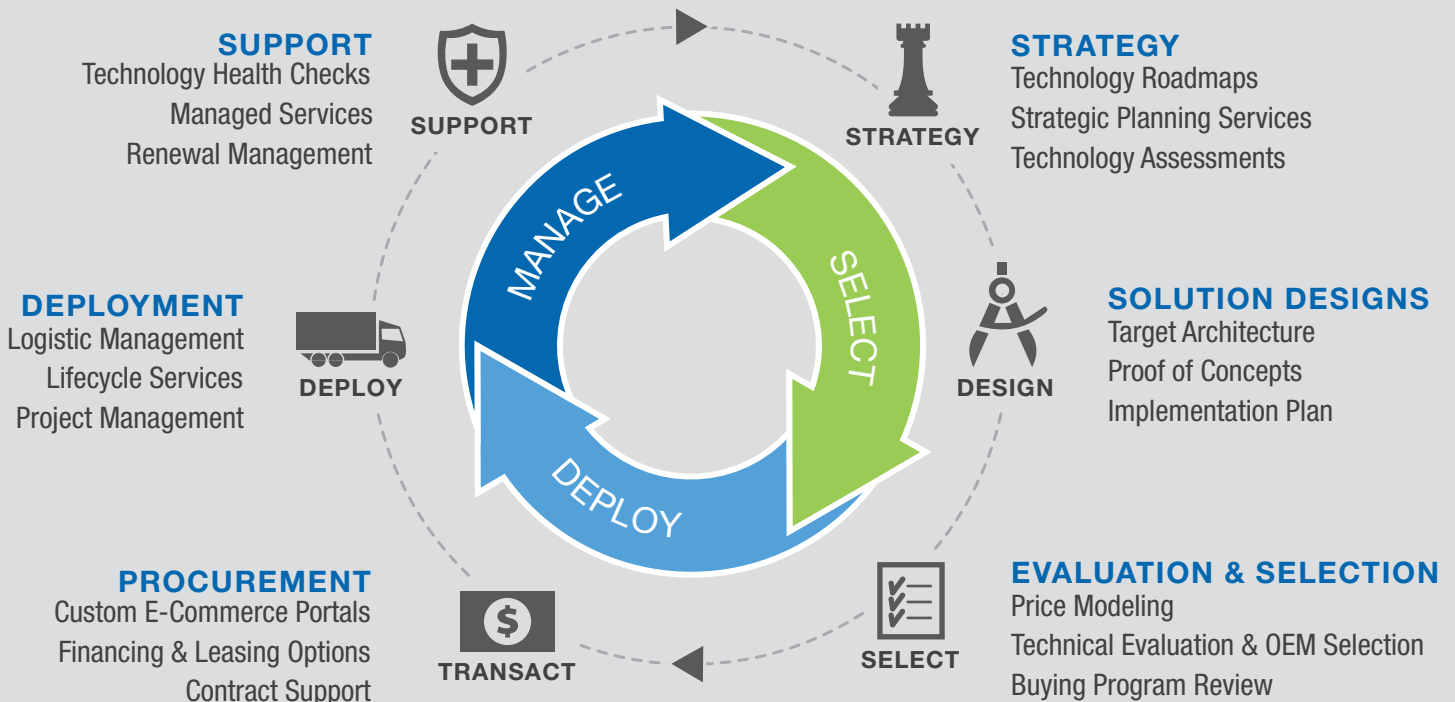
SUPPORT
Technology Health Checks
Managed Services
Renewal Management

SUPPORT

STRATEGY

STRATEGY
Technology Roadmaps
Strategic Planning Services
Technology Assessments

MANAGE

SELECT

DEPLOY

SOLUTION DESIGNS
Target Architecture
Proof of Concepts
Implementation Plan

DESIGN

DEPLOYMENT
Logistic Management
Lifecycle Services
Project Management

DEPLOY

PROCUREMENT
Custom E-Commerce Portals
Financing & Leasing Options
Contract Support

TRANSACT

SELECT

EVALUATION & SELECTION
Price Modeling
Technical Evaluation & OEM Selection
Buying Program Review